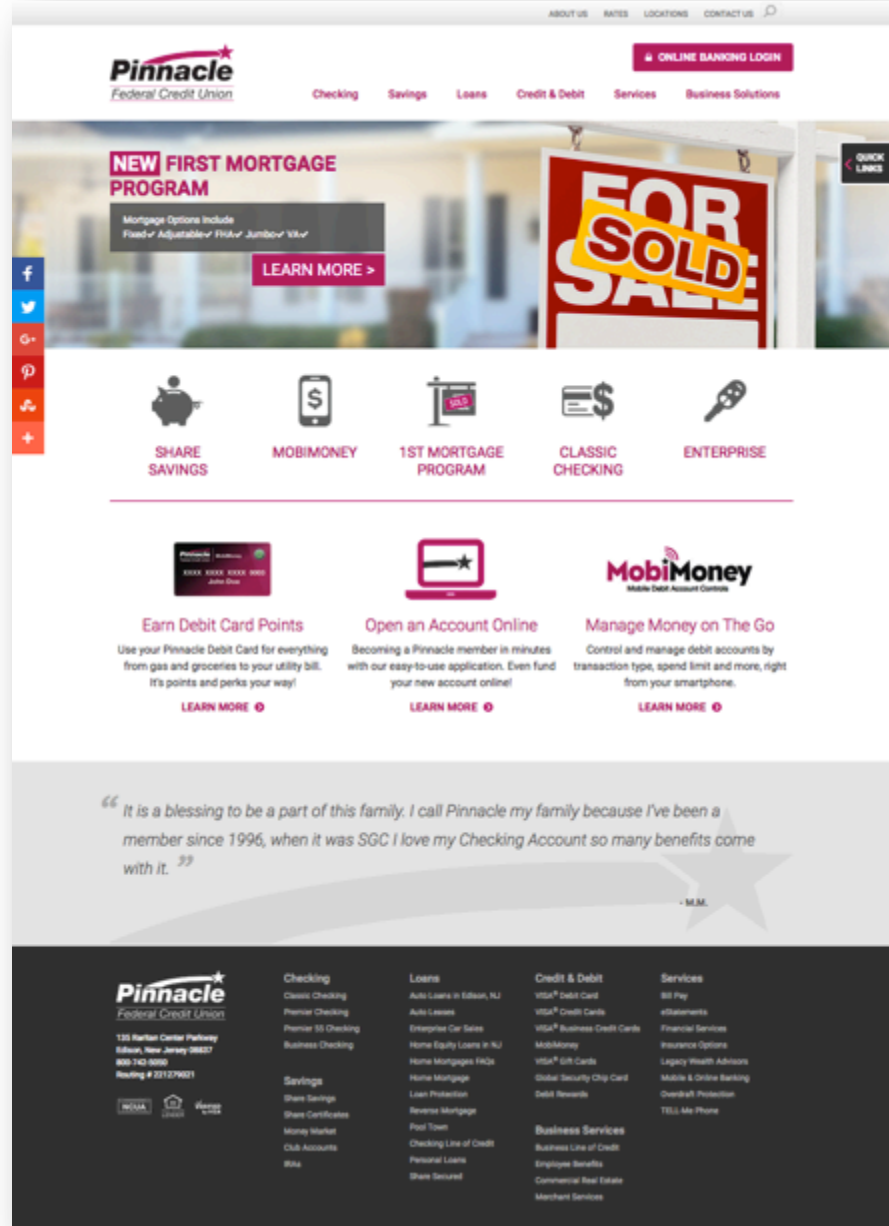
ABOUT US RATES LOCATIONS CONTACT US

Pinnacle
Federal Credit Union

ONLINE BANKING LOGIN

Checking Savings Loans Credit & Debit Services Business Solutions

NEW FIRST MORTGAGE PROGRAM

Mortgage Options Include
Fixed✓ Adjustable✓ FHA✓ Jumbo✓ VA✓

LEARN MORE >

FOR SALE
SOLD

QUICK LINKS

SHARE SAVINGS

MOBIMONEY

1ST MORTGAGE PROGRAM

CLASSIC CHECKING

ENTERPRISE

Earn Debit Card Points
Use your Pinnacle Debit Card for everything from gas and groceries to your utility bill. It's points and perks your way!
LEARN MORE

Open an Account Online
Becoming a Pinnacle member in minutes with our easy-to-use application. Even fund your new account online!
LEARN MORE

MobiMoney
Mobile Debit Account Controls

Manage Money on The Go
Control and manage debit accounts by transaction type, spend limit and more, right from your smartphone.
LEARN MORE

“It is a blessing to be a part of this family. I call Pinnacle my family because I've been a member since 1996, when it was SGC I love my Checking Account so many benefits come with it.”

- M.M.

Pinnacle
Federal Credit Union

135 Raritan Center Parkway
Edison, New Jersey 08837
800-742-5050
Routing # 221279021

NCUA

Checking
Classic Checking
Premier Checking
Premier 55 Checking
Business Checking

Savings
Share Savings
Share Certificates
Money Market
Club Accounts
IRAs

Loans
Auto Loans in Edison, NJ
Auto Leases
Enterprise Car Sales
Home Equity Loans in NJ
Home Mortgages FAQs
Home Mortgage
Loan Protection
Reverse Mortgage
Pool Town
Checking Line of Credit
Personal Loans
Share Secured

Credit & Debit
VISA® Debit Card
VISA® Credit Cards
VISA® Business Credit Cards
MobiMoney
VISA® Gift Cards
Global Security Chip Card
Debit Rewards

Business Services
Business Line of Credit
Employee Benefits
Commercial Real Estate
Merchant Services

Services
Bill Pay
eStatements
Financial Services
Insurance Options
Legacy Wealth Advisors
Mobile & Online Banking
Overdraft Protection
TELL-Me Phone